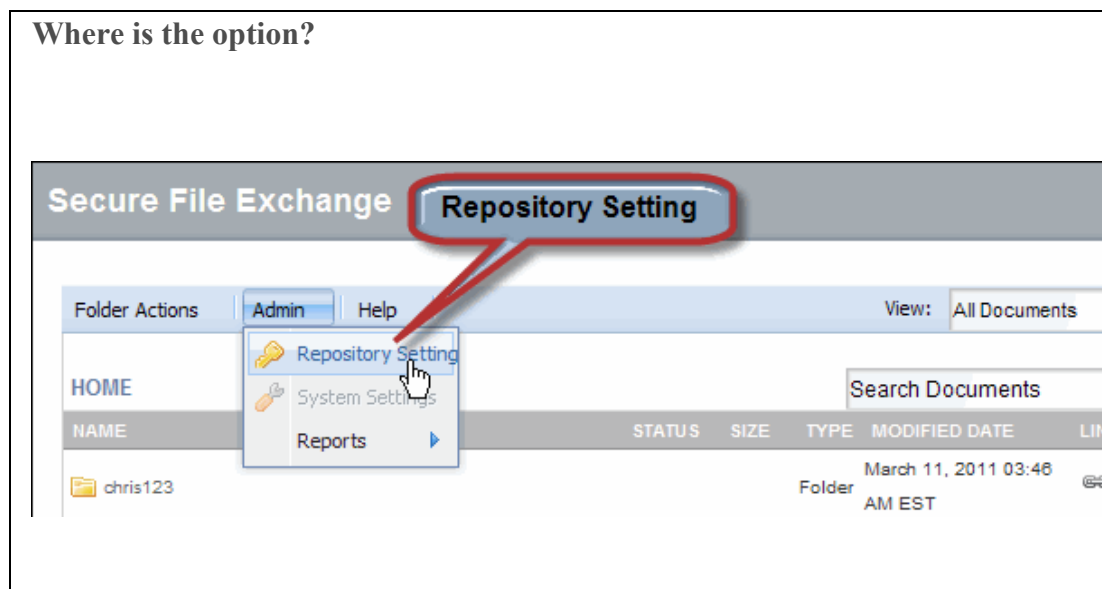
Where is the option?

Secure File Exchange

Repository Setting

Folder Actions | Admin | Help

View: All Documents

Repository Setting

System Settings

Reports

HOME

Search Documents

| NAME | STATUS | SIZE | TYPE | MODIFIED DATE | LI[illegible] |
|---|---|---|---|---|---|
| chris123 | | | Folder | March 11, 2011 03:46 AM EST | |